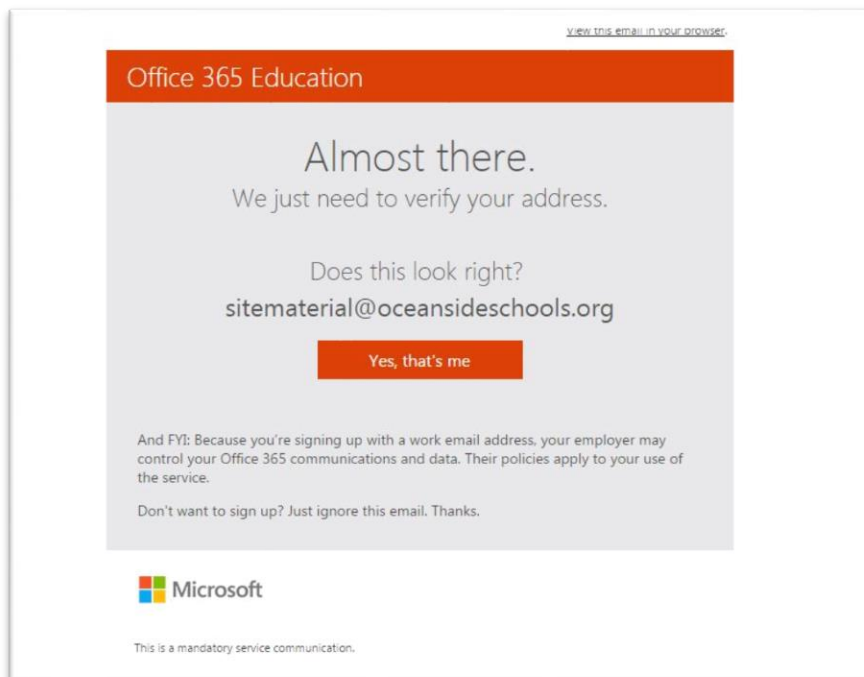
View this email in your browser.

Office 365 Education

Almost there.
We just need to verify your address.

Does this look right?
sitematerial@oceansideschools.org

Yes, that's me

And FYI: Because you're signing up with a work email address, your employer may control your Office 365 communications and data. Their policies apply to your use of the service.

Don't want to sign up? Just ignore this email. Thanks.

Microsoft

This is a mandatory service communication.